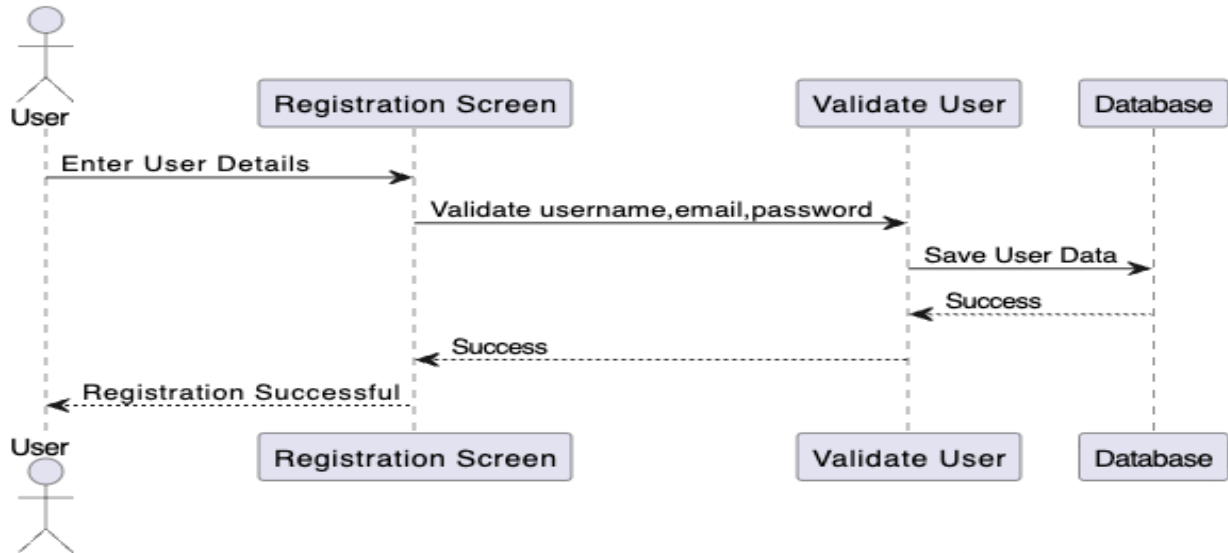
User

Registration Screen

Validate User

Database

Enter User Details

Validate username,email,password

Save User Data

Success

Success

Registration Successful

User

Registration Screen

Validate User

Database